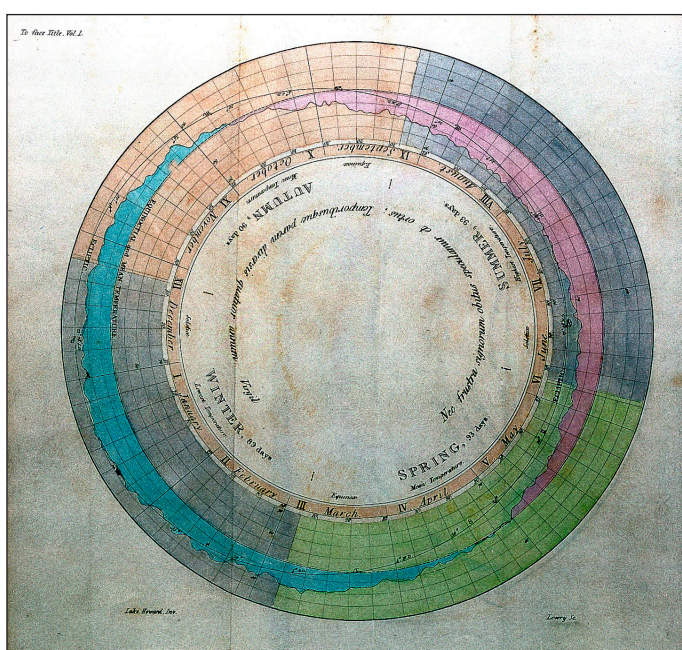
To face Title. Vol. I.

SUMMER, 93 days.
AUTUMN, 90 days.
WINTER, 89 days.
SPRING, 93 days.

Nec frustra signorum obitus speculamur, et ortus, Temporibusque parem diversis quatuor annum.

I January
II February
III March
IV April
V May
VI June
VII July
VIII August
IX September
X October
XI November
XII December

Equinox
Equinox
Solstice
Solstice

Mean Temperature
Mean Temperature
Mean Temperature
Mean Temperature

Frigid

CURVE OF THE MEAN TEMPERATURE

Luke Howard, Inv.
Lowry Sc.